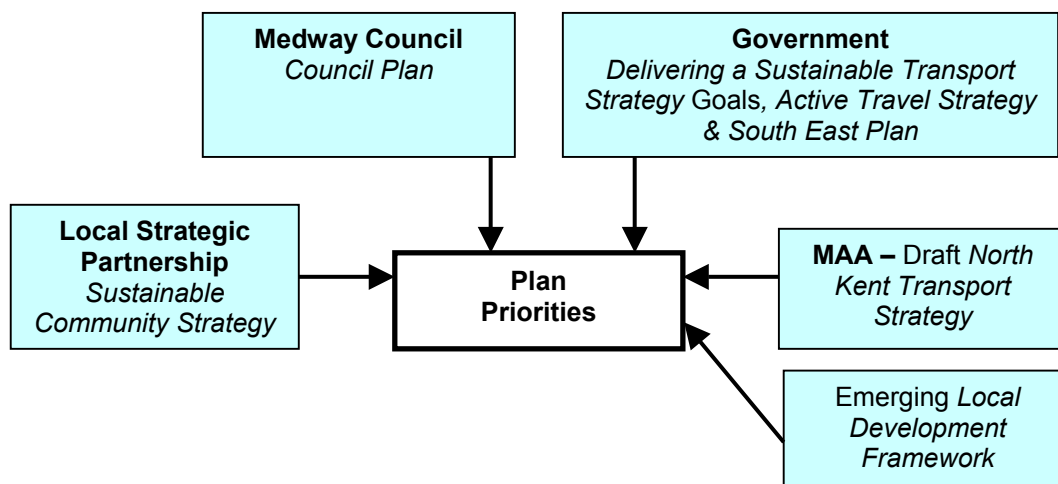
Medway Council
Council Plan

Government
Delivering a Sustainable Transport Strategy Goals, Active Travel Strategy & South East Plan

Local Strategic Partnership
Sustainable Community Strategy

Plan Priorities

MAA – Draft North Kent Transport Strategy

Emerging Local Development Framework